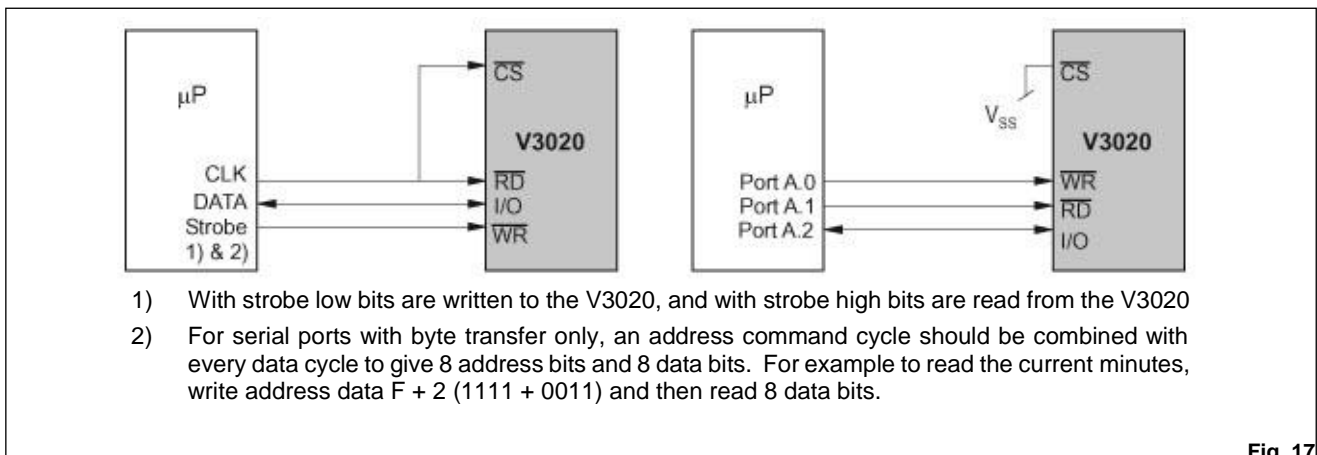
μP

CLK
DATA
Strobe
1) & 2)

$\overline{CS}$

V3020

$\overline{RD}$
I/O
$\overline{WR}$

μP

Port A.0
Port A.1
Port A.2

$\overline{CS}$

$V_{SS}$

V3020

$\overline{WR}$
$\overline{RD}$
I/O

1) With strobe low bits are written to the V3020, and with strobe high bits are read from the V3020

2) For serial ports with byte transfer only, an address command cycle should be combined with every data cycle to give 8 address bits and 8 data bits. For example to read the current minutes, write address data F + 2 (1111 + 0011) and then read 8 data bits.

Fig. 17